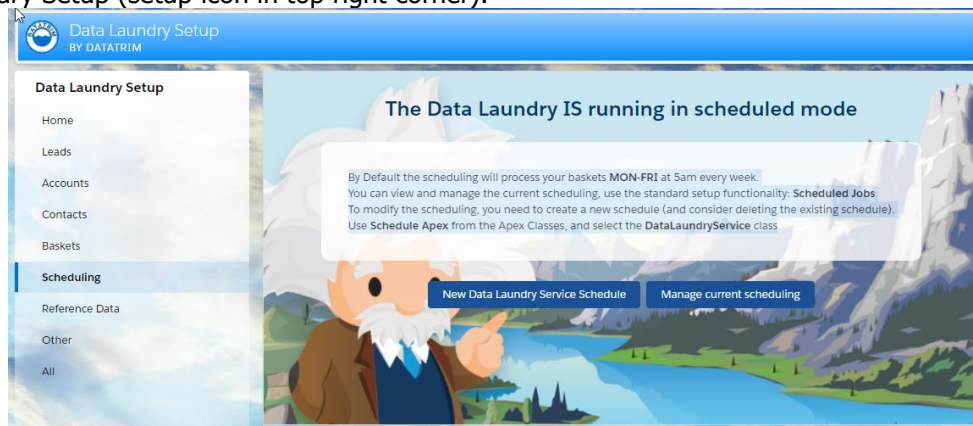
ary Setup (setup icon in top right corner).

DATATRIM

Data Laundry Setup
BY DATATRIM

Data Laundry Setup

Home

Leads

Accounts

Contacts

Baskets

Scheduling

Reference Data

Other

All

The Data Laundry IS running in scheduled mode

By Default the scheduling will process your baskets **MON-FRI** at 5am every week.
You can view and manage the current scheduling, use the standard setup functionality: **Scheduled Jobs**
To modify the scheduling, you need to create a new schedule (and consider deleting the existing schedule).
Use **Schedule Apex** from the Apex Classes, and select the **DataLaundryService** class

New Data Laundry Service Schedule

Manage current scheduling